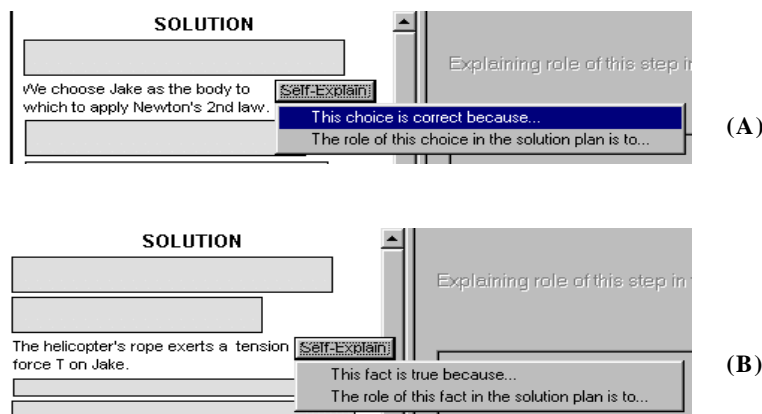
SOLUTION

We choose Jake as the body to which to apply Newton's 2nd law.

Self-Explain

This choice is correct because...

The role of this choice in the solution plan is to...

Explaining role of this step in

(A)

SOLUTION

The helicopter's rope exerts a tension force T on Jake.

Self-Explain

This fact is true because...

The role of this fact in the solution plan is to...

Explaining role of this step in

(B)